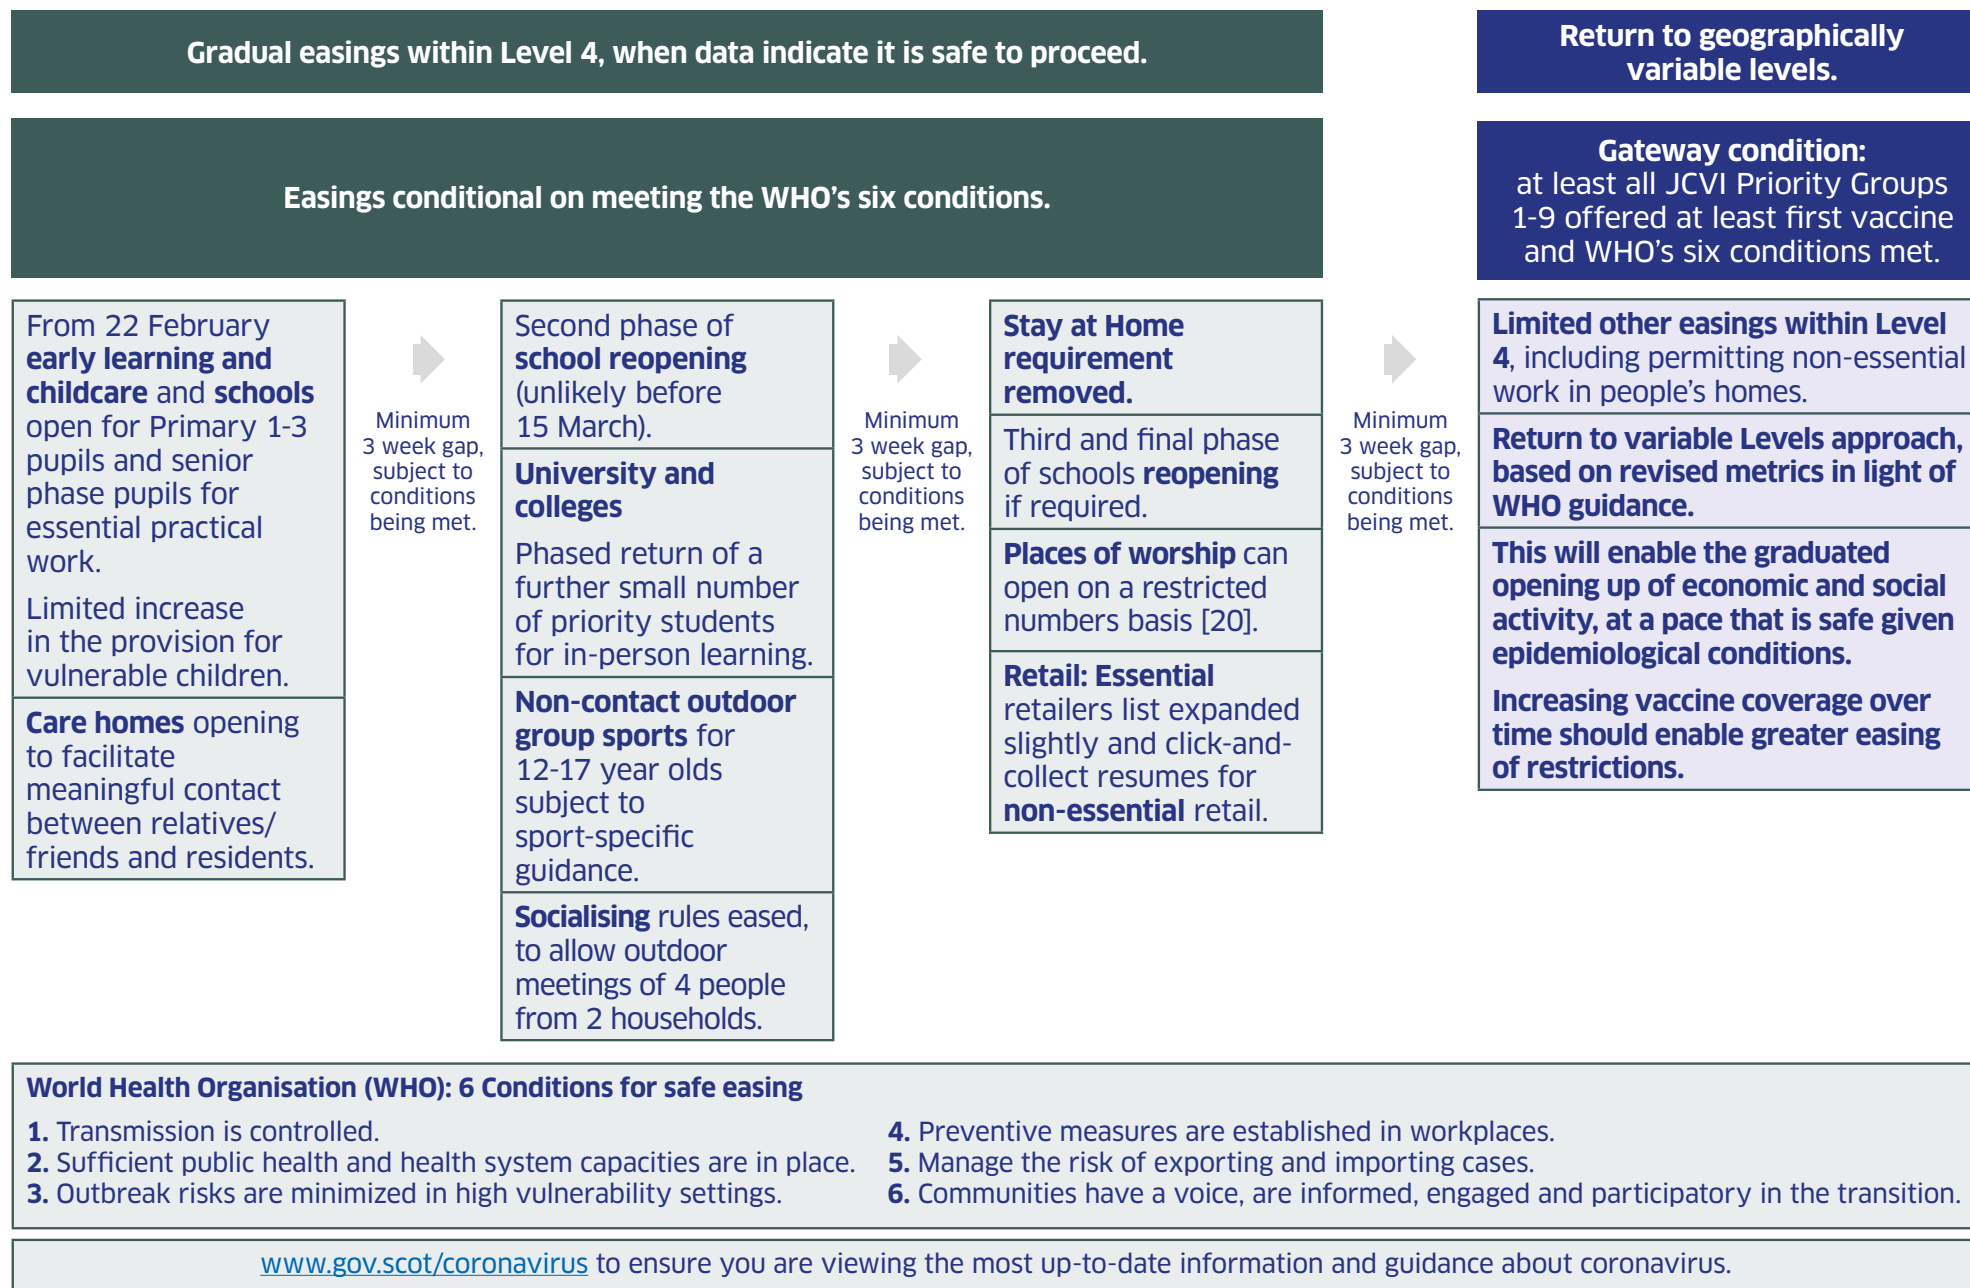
Gradual easings within Level 4, when data indicate it is safe to proceed.

Return to geographically variable levels.

Easings conditional on meeting the WHO's six conditions.

Gateway condition: at least all JCVI Priority Groups 1-9 offered at least first vaccine and WHO's six conditions met.

From 22 February early learning and childcare and schools open for Primary 1-3 pupils and senior phase pupils for essential practical work.

Limited increase in the provision for vulnerable children.

Care homes opening to facilitate meaningful contact between relatives/ friends and residents.

Minimum 3 week gap, subject to conditions being met.

Second phase of school reopening (unlikely before 15 March).

University and colleges

Phased return of a further small number of priority students for in-person learning.

Non-contact outdoor group sports for 12-17 year olds subject to sport-specific guidance.

Socialising rules eased, to allow outdoor meetings of 4 people from 2 households.

Minimum 3 week gap, subject to conditions being met.

Stay at Home requirement removed.

Third and final phase of schools reopening if required.

Places of worship can open on a restricted numbers basis [20].

Retail: Essential retailers list expanded slightly and click-and-collect resumes for non-essential retail.

Minimum 3 week gap, subject to conditions being met.

Limited other easings within Level 4, including permitting non-essential work in people's homes.

Return to variable Levels approach, based on revised metrics in light of WHO guidance.

This will enable the graduated opening up of economic and social activity, at a pace that is safe given epidemiological conditions.

Increasing vaccine coverage over time should enable greater easing of restrictions.

World Health Organisation (WHO): 6 Conditions for safe easing

1. Transmission is controlled.
2. Sufficient public health and health system capacities are in place.
3. Outbreak risks are minimized in high vulnerability settings.
4. Preventive measures are established in workplaces.
5. Manage the risk of exporting and importing cases.
6. Communities have a voice, are informed, engaged and participatory in the transition.

www.gov.scot/coronavirus to ensure you are viewing the most up-to-date information and guidance about coronavirus.